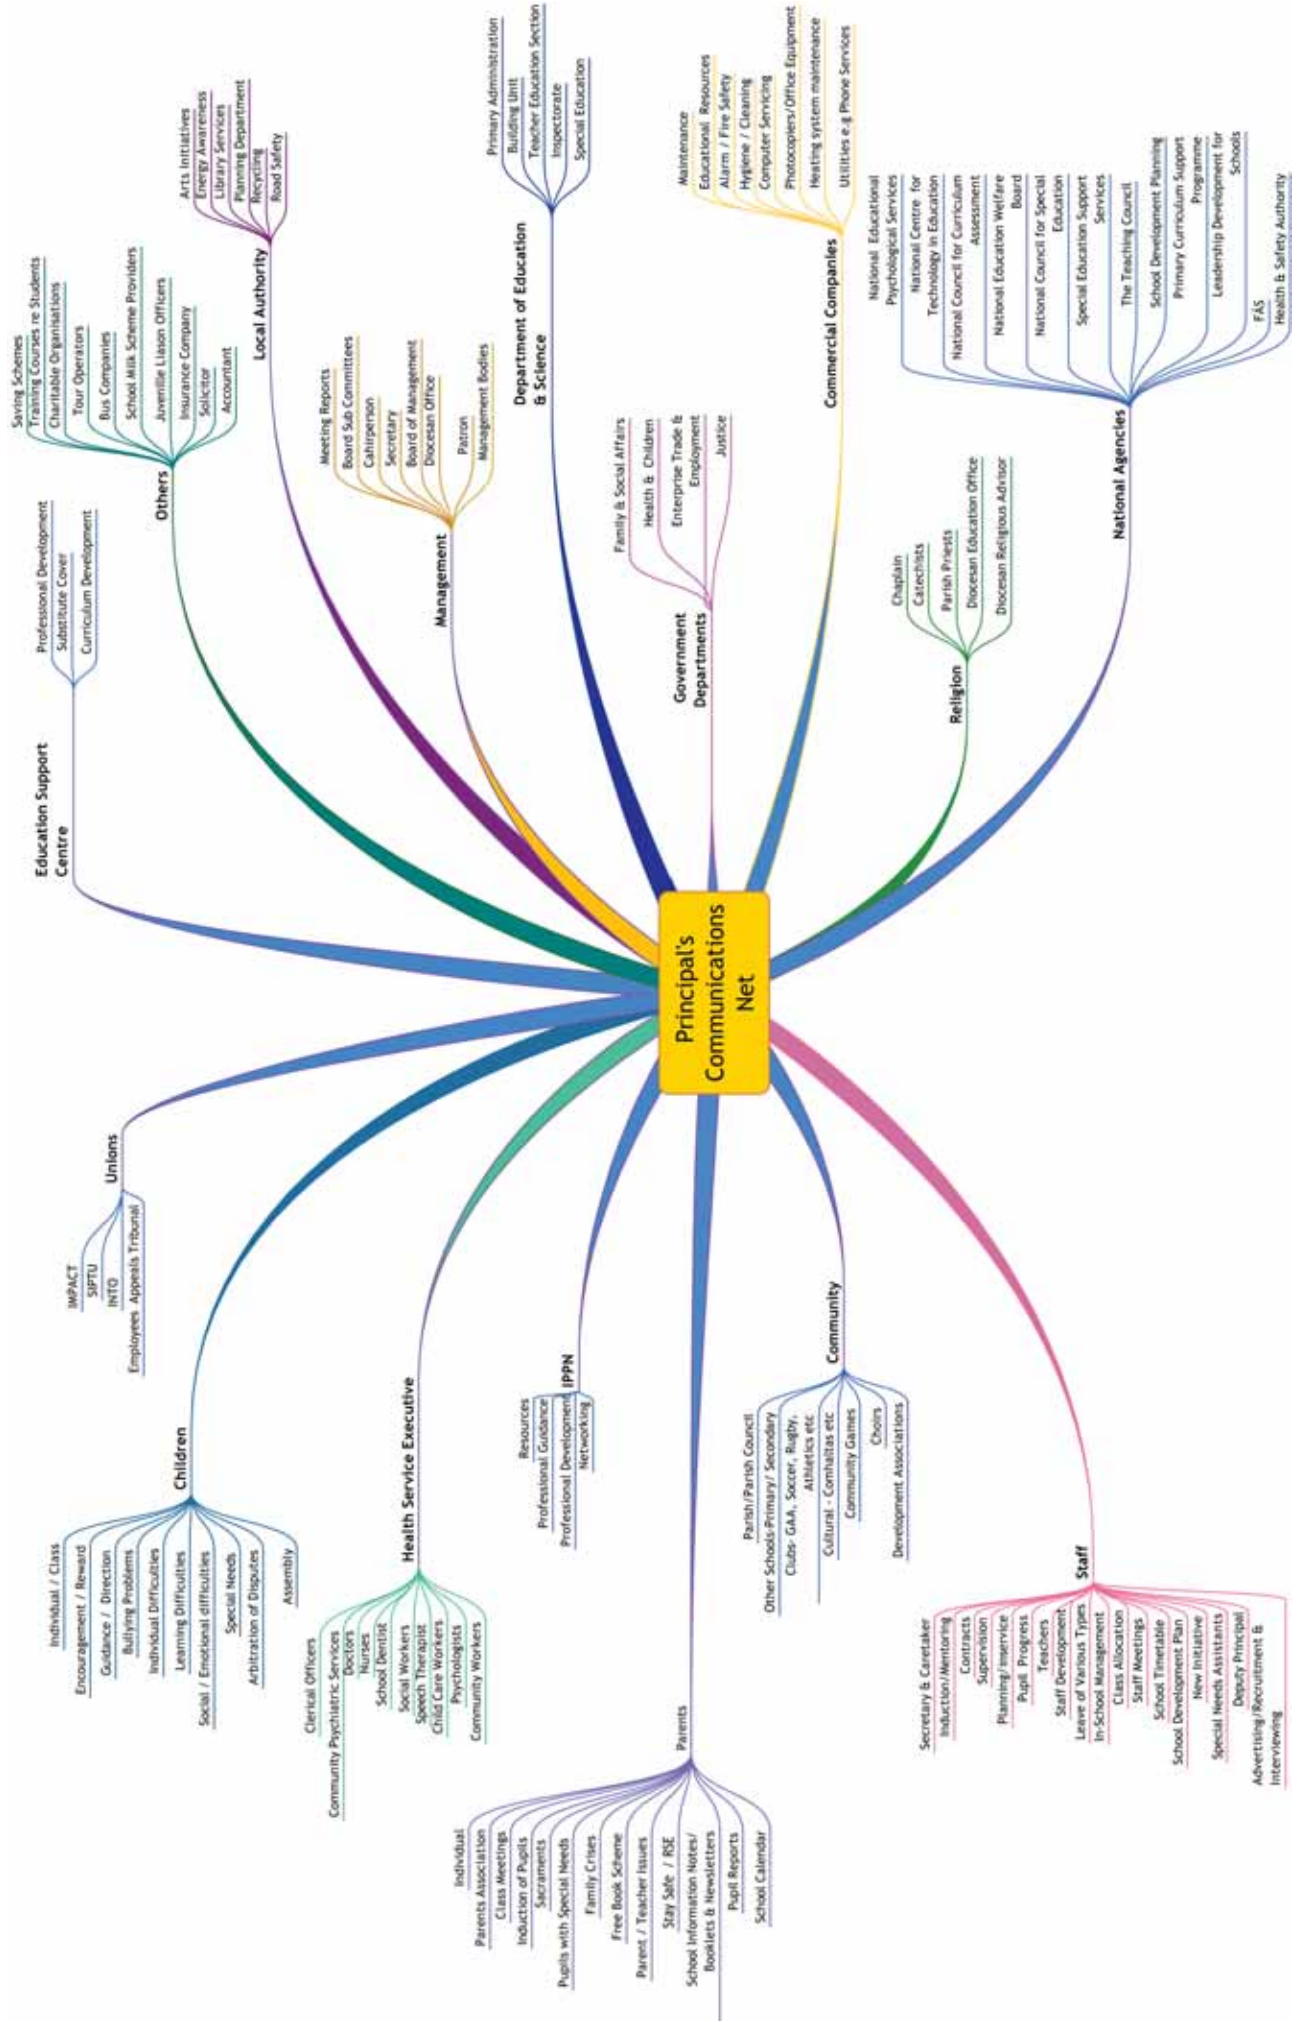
Principal's Communications Net

Education Support Centre
Professional Development
Substitute Cover
Curriculum Development

Others
Saving Schemes
Training Courses re Students
Charitable Organisations
Tour Operators
Bus Companies
School Milk Scheme Providers
Juvenile Liason Officers
Insurance Company
Solicitor
Accountant

Local Authority
Arts Initiatives
Energy Awareness
Library Services
Planning Department
Recycling
Road Safety

Management
Meeting Reports
Board Sub Committees
Cahirperson
Secretary
Board of Management
Diocesan Office
Patron
Management Bodies

Department of Education & Science
Primary Administration
Building Unit
Teacher Education Section
Inspectorate
Special Education

Government Departments
Family & Social Affairs
Health & Children
Enterprise Trade & Employment
Justice

Commercial Companies
Maintenance
Educational Resources
Alarm / Fire Safety
Hygiene / Cleaning
Computer Servicing
Photocopiers/Office Equipment
Heating system maintenance
Utilities e.g Phone Services

Religion
Chaplain
Catechists
Parish Priests
Diocesan Education Office
Diocesan Religious Advisor

National Agencies
National Educational Psychological Services
National Centre for Technology in Education
National Council for Curriculum Assessment
National Education Welfare Board
National Council for Special Education
Special Education Support Services
The Teaching Council
School Development Planning
Primary Curriculum Support Programme
Leadership Development for Schools
FAS
Health & Safety Authority

Unions
IMPACT
SIPTU
INTO
Employees Appeals Tribunal

Children
Individual / Class
Encouragement / Reward
Guidance / Direction
Bullying Problems
Individual Difficulties
Learning Difficulties
Social / Emotional difficulties
Special Needs
Arbitration of Disputes
Assembly

Health Service Executive
Clerical Officers
Community Psychiatric Services
Doctors
Nurses
School Dentist
Social Workers
Speech Therapist
Child Care Workers
Psychologists
Community Workers

IPPN
Resources
Professional Guidance
Professional Development
Networking

Parents
Individual
Parents Association
Class Meetings
Induction of Pupils
Sacraments
Pupils with Special Needs
Family Crises
Free Book Scheme
Parent / Teacher Issues
Stay Safe / RSE
School Information Notes/ Booklets & Newsletters
Pupil Reports
School Calendar

Community
Parish/Parish Council
Other Schools-Primary/ Secondary
Clubs- GAA, Soccer, Rugby, Athletics etc
Cultural - Comhaltas etc
Community Games
Choirs
Development Associations

Staff
Secretary & Caretaker
Induction/Mentoring
Contracts
Supervision
Planning/Inservice
Pupil Progress
Teachers
Staff Development
Leave of Various Types
In-School Management
Class Allocation
Staff Meetings
School Timetable
School Development Plan
New Initiative
Special Needs Assistants
Deputy Principal
Advertising/Recruitment & Interviewing